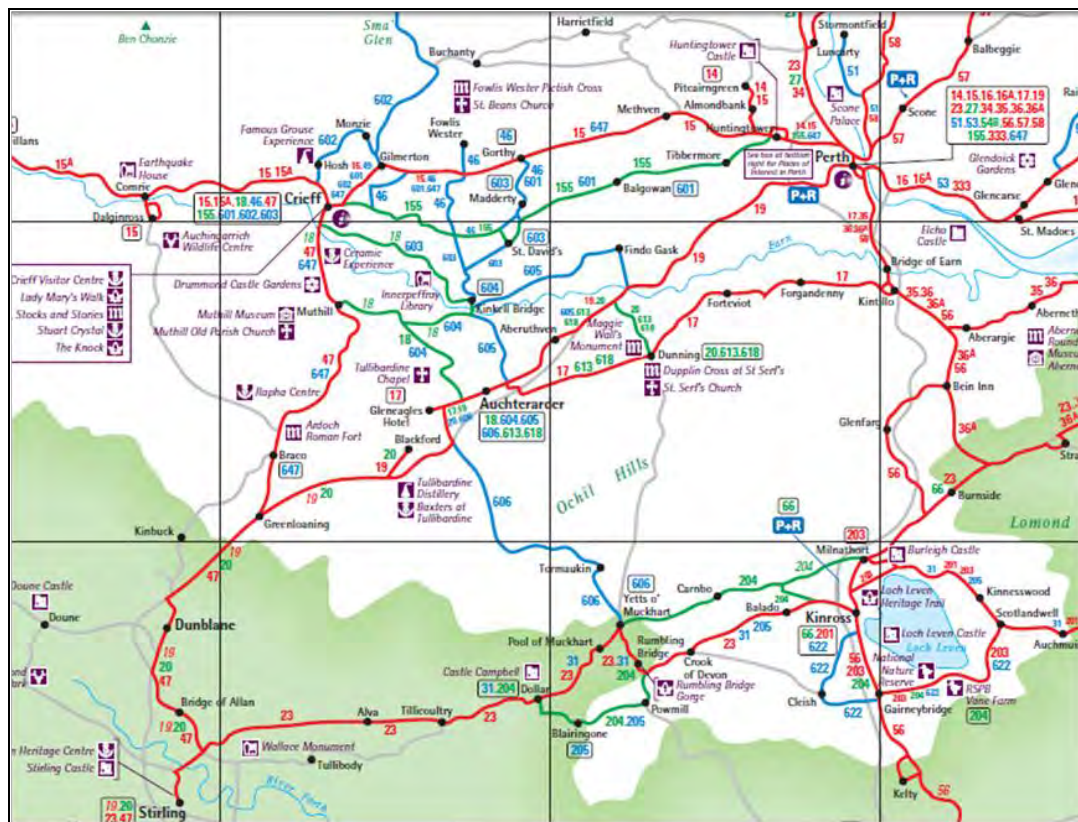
Ben Chonzie

Sma' Glen

Harrietfield

Stormontfield

Buchanty

Huntingtower Castle

Luncarty

58

Balbeggie

Fowlis Wester Pictish Cross

St. Beans Church

14

Pitcairngreen

14 15

27 23 34

51

P+R

57

14.15.16.16A.17.19
23.27.34.35.36.36A
51.53.54B.56.57.58
155.333.647

602

Monzie

Fowlis Wester

Methven

Almondbank

Scone Palace

Scone

57

Famous Grouse Experience

602

Gilmerton

46

Gorthy

15 647

15

Huntingtower

Perth

See box at bottom right for Places of Interest in Perth

Glendoick Gardens

illans

15A

Earthquake House

Comrie

15 15A

Hosh

46

46 601

155

Tibbermore

16 16A 53 333

Glencarse

Crieff

15.15A.18.46.47
155.601.602.603

603

Madderty

155 601

Balgowan 601

P+R

19

Dalginross

15

Auchingarrich Wildlife Centre

18

155

603

St. David's

Findo Gask

Echo Castle

St. Madoes

Crieff Visitor Centre

Lady Mary's Walk

Stocks and Stories

Stuart Crystal

The Knock

Ceramic Experience

Drummond Castle Gardens

Innerpeffray Library

604

Kinkell Bridge

605

19

Earn

17

Bridge of Earn

Muthill

Muthill Museum

Muthill Old Parish Church

18

604

Aberuthven

Maggie Wall's Monument

Forteviot

Forgandenny

Kintillo

35.36 36A

36

35

Abernethy

Aberargie

Abernethy Round Tower

Museum of Abernethy

47

647

Tullibardine Chapel

17

17 613 618

Dunning 20.613.618

Dupplin Cross at St Serf's

St. Serf's Church

56

36A

Bein Inn

Ilapha Centre

Gleneagles Hotel

Auchterarder

18.604.605
606.613.618

Ardoch Roman Fort

Blackford

Glenfarg

Braco

647

20

19

Tullibardine Distillery

Baxters at Tullibardine

Ochil Hills

606

56

23

Burnside

Strathmiglo

Kinbuck

Greenloaning

19 20

66

P+R

203

Lomond

Doune Castle

Doune

19 20 47

Tormaukin

606

Carnbo

204

Milnathort

Burleigh Castle

Loch Leven Heritage Trail

Kinnesswood

Scotlandwell

Dunblane

Yetts o' Muckhart

Balado

Kinross

66.201 622

Loch Leven Castle

Loch Leven

Auchmuir

19 20 47

Pool of Muckhart

Rumbling Bridge

Crook of Devon

23

31

205

622

National Nature Reserve

RSPB Vane Farm

203 622

Castle Campbell

31.204

Dollar

23.31

Rumbling Bridge Gorge

Powmill

Cleish

Gairneybridge

204

Bridge of Allan

Alva

Tillicoultry

23

204.205

Blairingone

205

56

Heritage Centre

Stirling Castle

Wallace Monument

Tullibody

River Forth

Kelty

19.20 23.47

Stirling